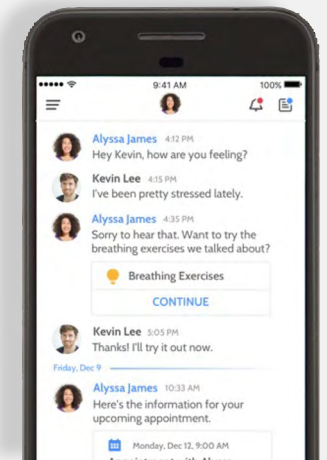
9:41 AM
100%

Alyssa James 4:12 PM
Hey Kevin, how are you feeling?

Kevin Lee 4:15 PM
I've been pretty stressed lately.

Alyssa James 4:35 PM
Sorry to hear that. Want to try the breathing exercises we talked about?

Breathing Exercises
CONTINUE

Kevin Lee 5:05 PM
Thanks! I'll try it out now.

Friday, Dec 9

Alyssa James 10:33 AM
Here's the information for your upcoming appointment.

Monday, Dec 12, 9:00 AM
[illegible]